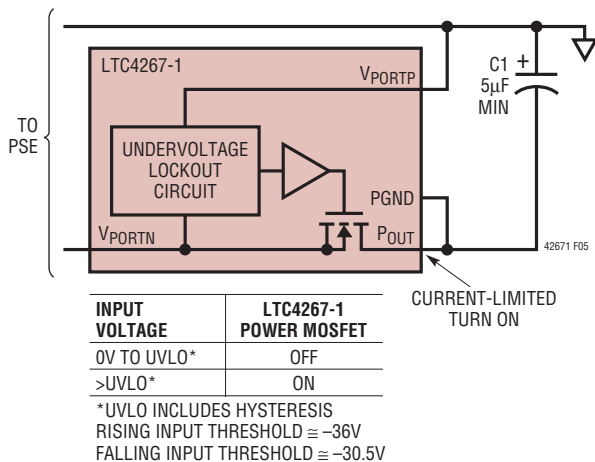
TO PSE

LTC4267-1

$V_{PORTP}$

C1 + 5µF MIN

UNDERVOLTAGE LOCKOUT CIRCUIT

PGND

$V_{PORTN}$

$P_{OUT}$

42671 F05

CURRENT-LIMITED TURN ON

| INPUT VOLTAGE | LTC4267-1 POWER MOSFET |
|---|---|
| 0V TO UVLO* | OFF |
| >UVLO* | ON |

*UVLO INCLUDES HYSTERESIS
RISING INPUT THRESHOLD ≅ –36V
FALLING INPUT THRESHOLD ≅ –30.5V